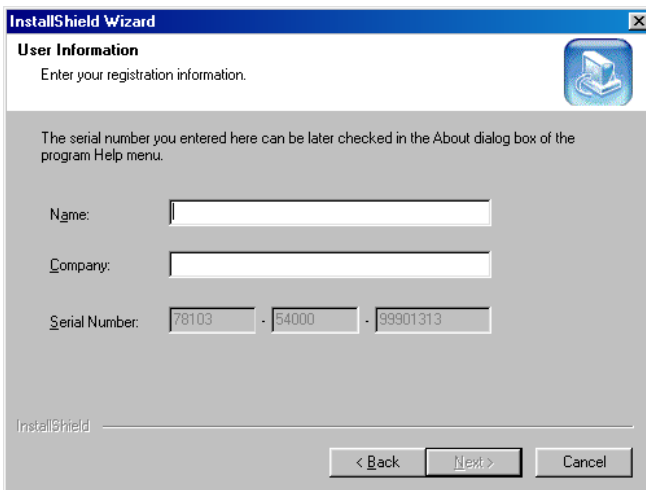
InstallShield Wizard

User Information

Enter your registration information.

The serial number you entered here can be later checked in the About dialog box of the program Help menu.

Name:

Company:

Serial Number: 78103 - 54000 - 99901313

InstallShield

< Back

Next >

Cancel